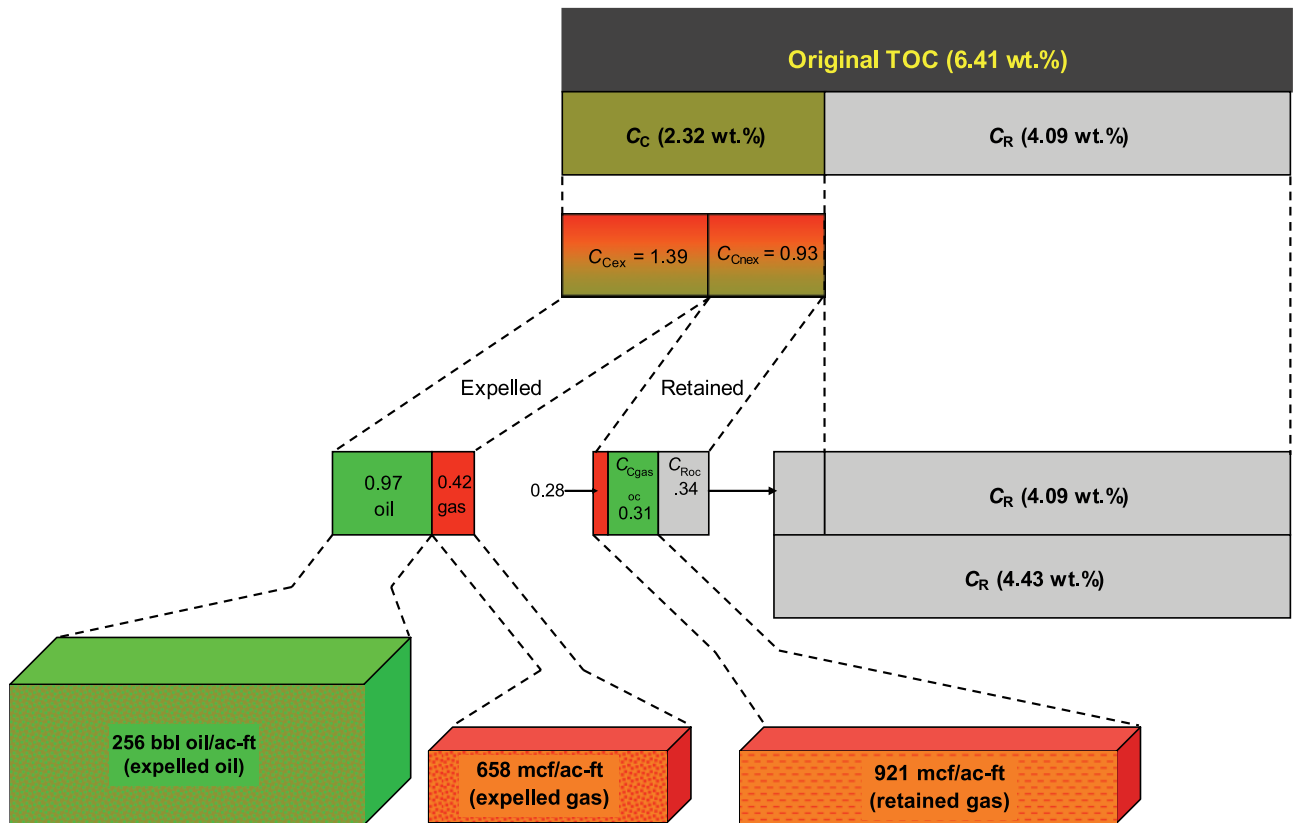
Original TOC (6.41 wt.%)

$C_C$ (2.32 wt.%)

$C_R$ (4.09 wt.%)

$C_{Cex}$ = 1.39

$C_{Cnex}$ = 0.93

Expelled

Retained

0.97 oil

0.42 gas

0.28

$C_{Cgas\ oc}$ 0.31

$C_{Roc}$ .34

$C_R$ (4.09 wt.%)

$C_R$ (4.43 wt.%)

256 bbl oil/ac-ft (expelled oil)

658 mcf/ac-ft (expelled gas)

921 mcf/ac-ft (retained gas)